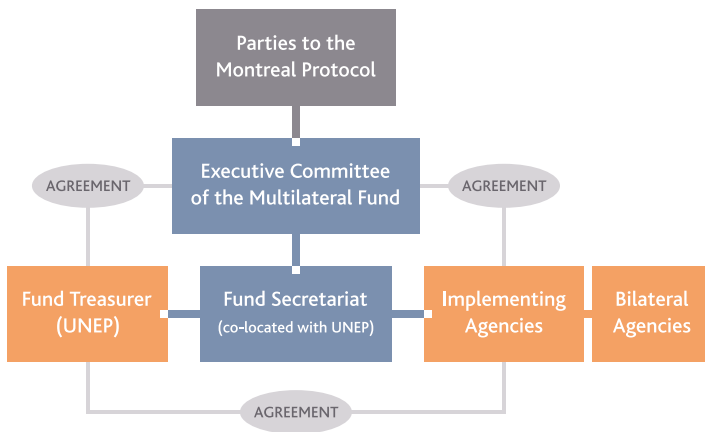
Parties to the Montreal Protocol

AGREEMENT

Executive Committee of the Multilateral Fund

AGREEMENT

Fund Treasurer (UNEP)

Fund Secretariat (co-located with UNEP)

Implementing Agencies

Bilateral Agencies

AGREEMENT